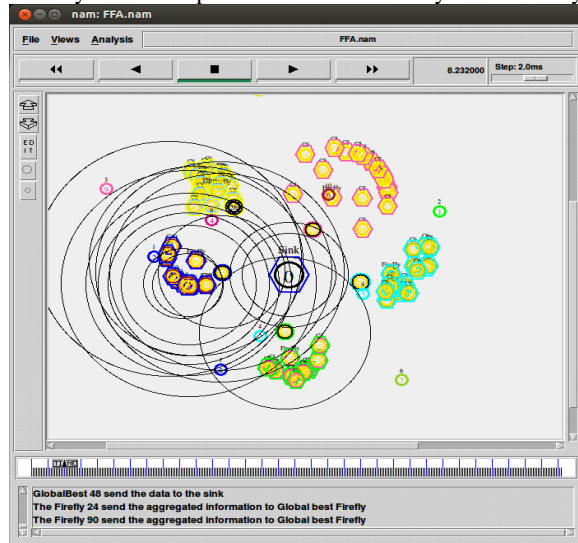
nam: FFA.nam

File Views Analysis

FFA.nam

8.232000

Step: 2.0ms

EDIT

Sink

0

3

2

6

GlobalBest 48 send the data to the sink
The Firefly 24 send the aggregated information to Global best Firefly
The Firefly 90 send the aggregated information to Global best Firefly